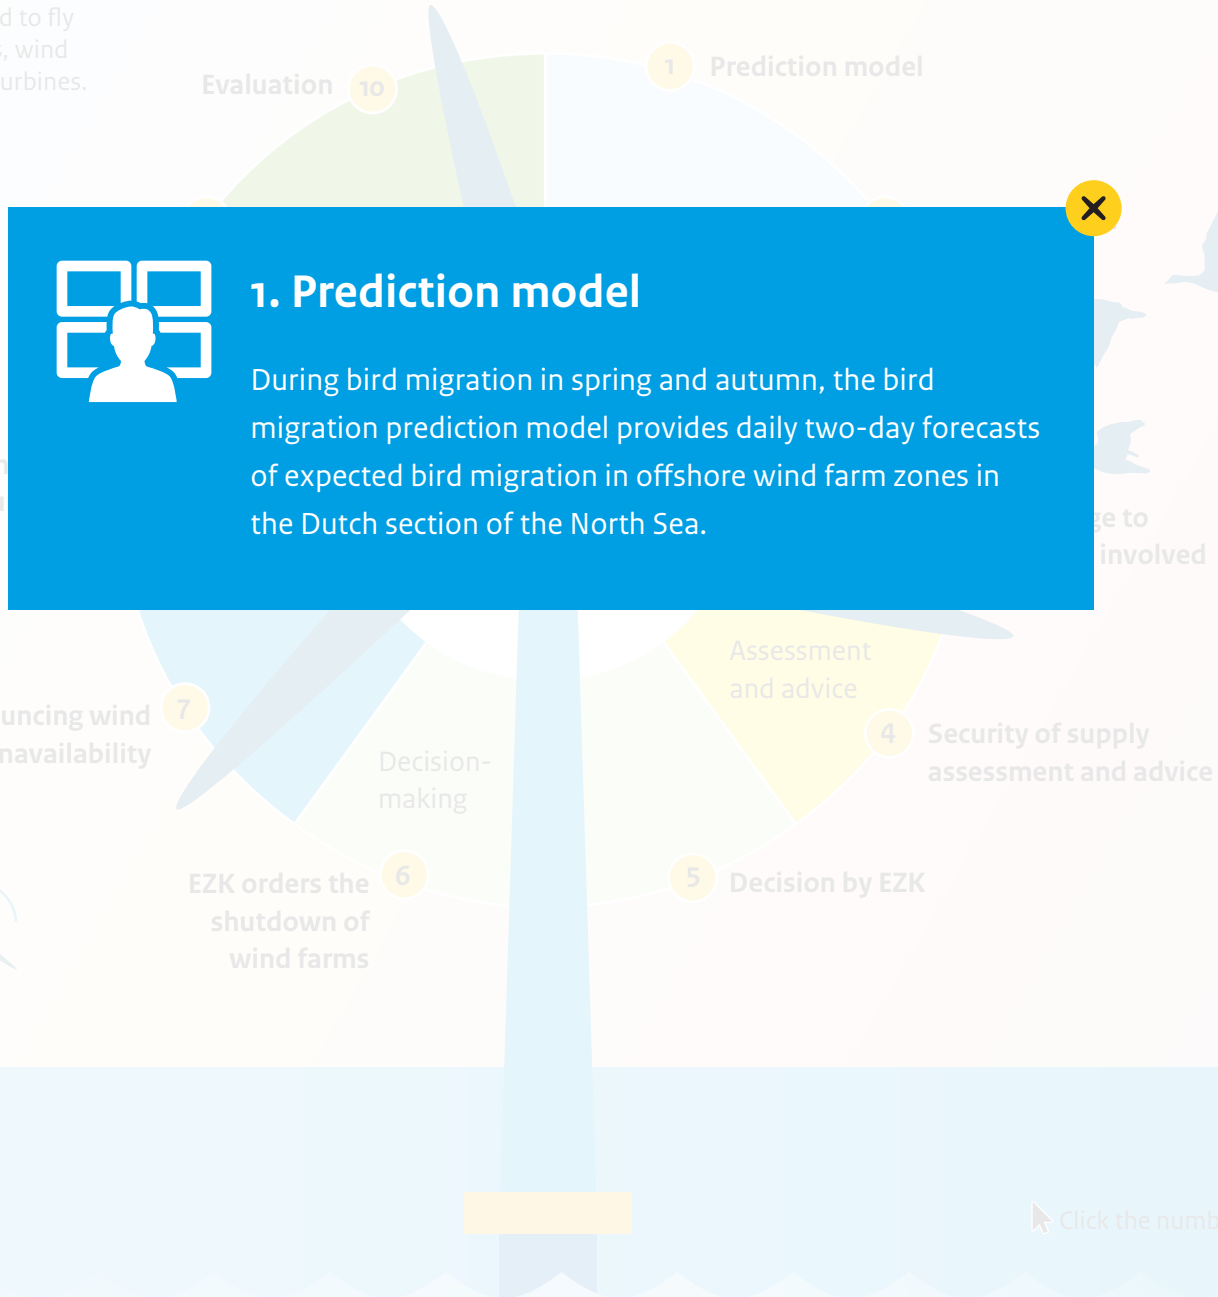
d to fly
, wind
urbines.

Evaluation 10

1 Prediction model

1. Prediction model

During bird migration in spring and autumn, the bird migration prediction model provides daily two-day forecasts of expected bird migration in offshore wind farm zones in the Dutch section of the North Sea.

ge to
involved

Assessment and advice

uncing wind 7
navailability

Decision-making

4 Security of supply assessment and advice

EZK orders the shutdown of wind farms 6

5 Decision by EZK

Click the numb